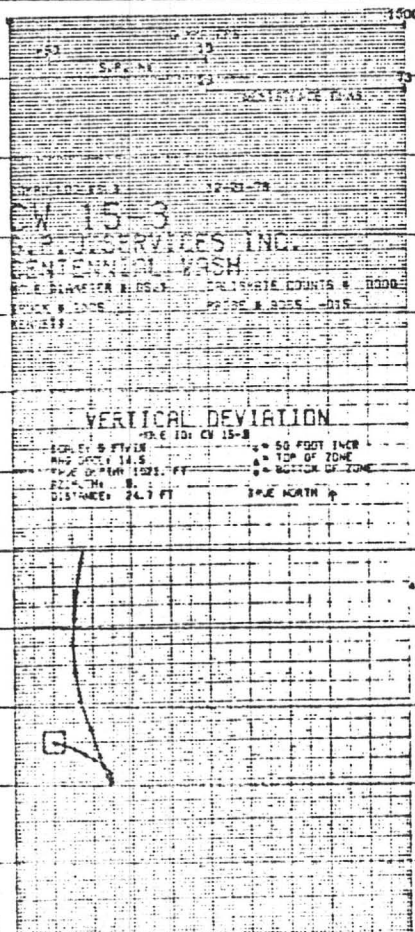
1500
753
S.P. 4
53
73
DISTANCE TAKE
12-01-78
CW 15-3
R.P. SERVICES INC.
CENTENNIAL WASH
HOLE DIAMETER 8.05
CALIBRATE COUNTS # 0000
TRUCK # 1308
PROBE # 9255 015
REMARKS

VERTICAL DEVIATION
HOLE ID: CW 15-3
SCALE: 5 FT/IN
* = 50 FOOT INCR
MAX ANGLE 14.5
* = TOP OF ZONE
TRUE DEPTH 1521 FT
* = BOTTOM OF ZONE
AZIMUTH 8.
DISTANCE 24.7 FT
TRUE NORTH